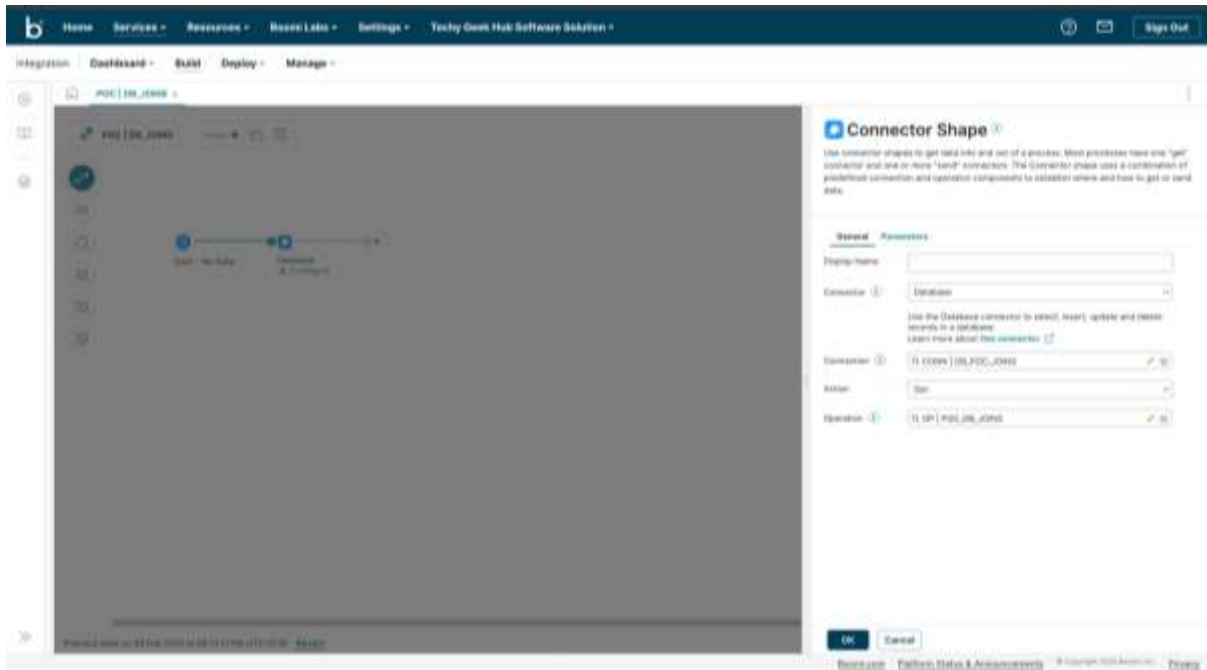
Home Services Resources Boomi Labs Settings Techy Geek Hub Software Solution

Sign Out

Integration Dashboard Build Deploy Manage

POC | DB_JOINS

POC | DB_JOINS

Start - No Data

Database

Connector Shape

Use connector shapes to get data into and out of a process. Most processes have one "get" connector and one or more "send" connectors. The Connector shape uses a combination of predefined connection and operation components to establish where and how to get or send data.

General Parameters

Display Name

Connector

Database

Use the Database connector to select, insert, update and delete records in a database.
Learn more about this connector

Connection

TI CONN | DB_POC_JOINS

Action

Get

Operation

TI OP | POC_DB_JOINS

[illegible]

OK Cancel

Boomi.com Platform Status & Announcements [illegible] Privacy